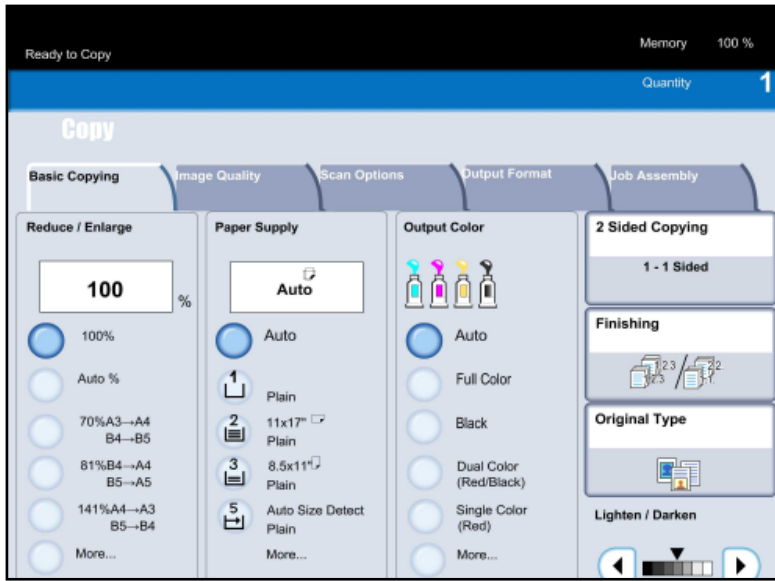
Ready to Copy

Memory 100 %

Quantity 1

Copy

Basic Copying

Image Quality

Scan Options

Output Format

Job Assembly

Reduce / Enlarge

100 %

100%

Auto %

70%A3→A4 B4→B5

81%B4→A4 B5→A5

141%A4→A3 B5→B4

More...

Paper Supply

Auto

Auto

1 Plain

2 11x17" Plain

3 8.5x11" Plain

5 Auto Size Detect Plain

More...

Output Color

Auto

Full Color

Black

Dual Color (Red/Black)

Single Color (Red)

More...

2 Sided Copying

1 - 1 Sided

Finishing

Original Type

Lighten / Darken